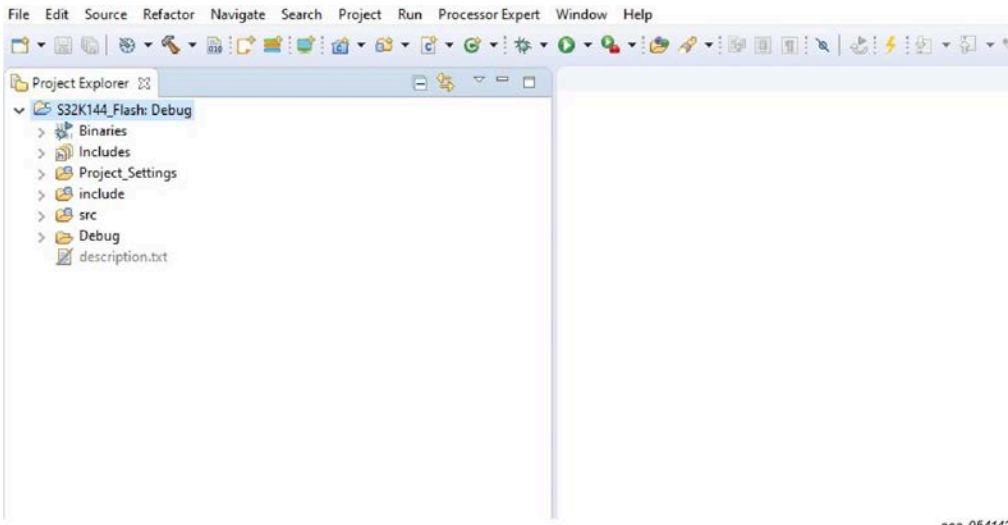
File Edit Source Refactor Navigate Search Project Run Processor Expert Window Help

Project Explorer ☒

S32K144_Flash: Debug
Binaries
Includes
Project_Settings
include
src
Debug
description.txt

aaa-05441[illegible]